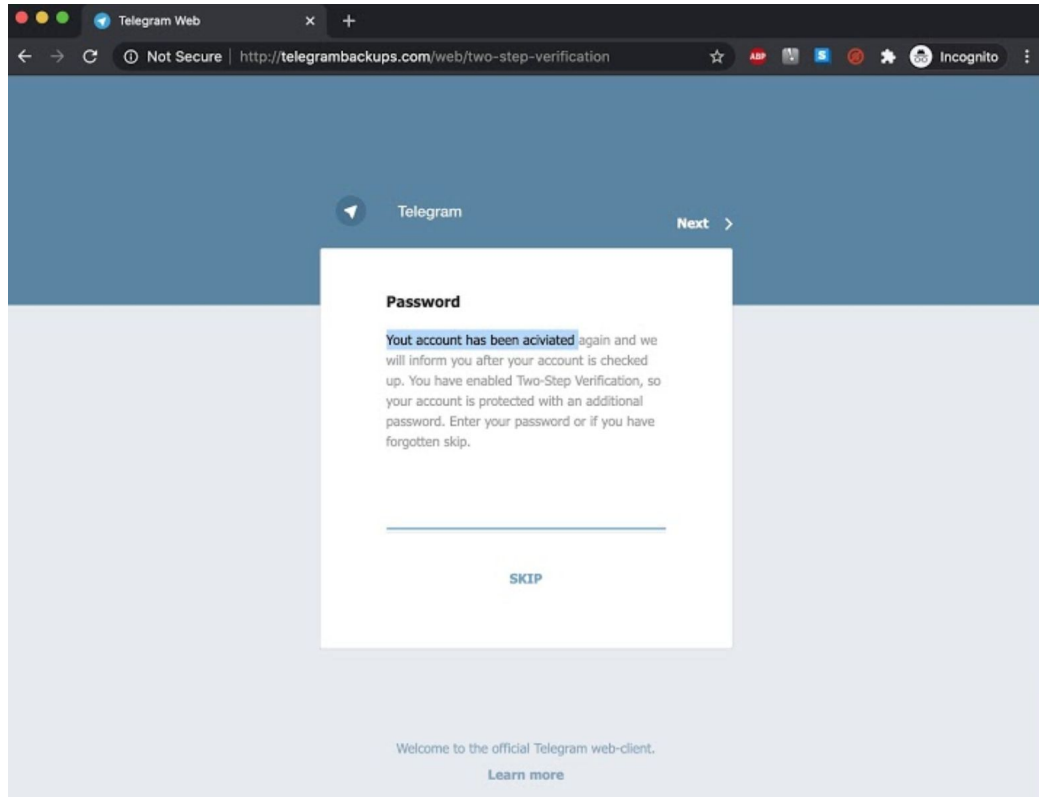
Telegram Web
×
+
Not Secure | http://telegrambackups.com/web/two-step-verification
ABP
S
Incognito

Telegram
Next >

Password

Yout account has been aciviated again and we will inform you after your account is checked up. You have enabled Two-Step Verification, so your account is protected with an additional password. Enter your password or if you have forgotten skip.

SKIP

Welcome to the official Telegram web-client.
Learn more